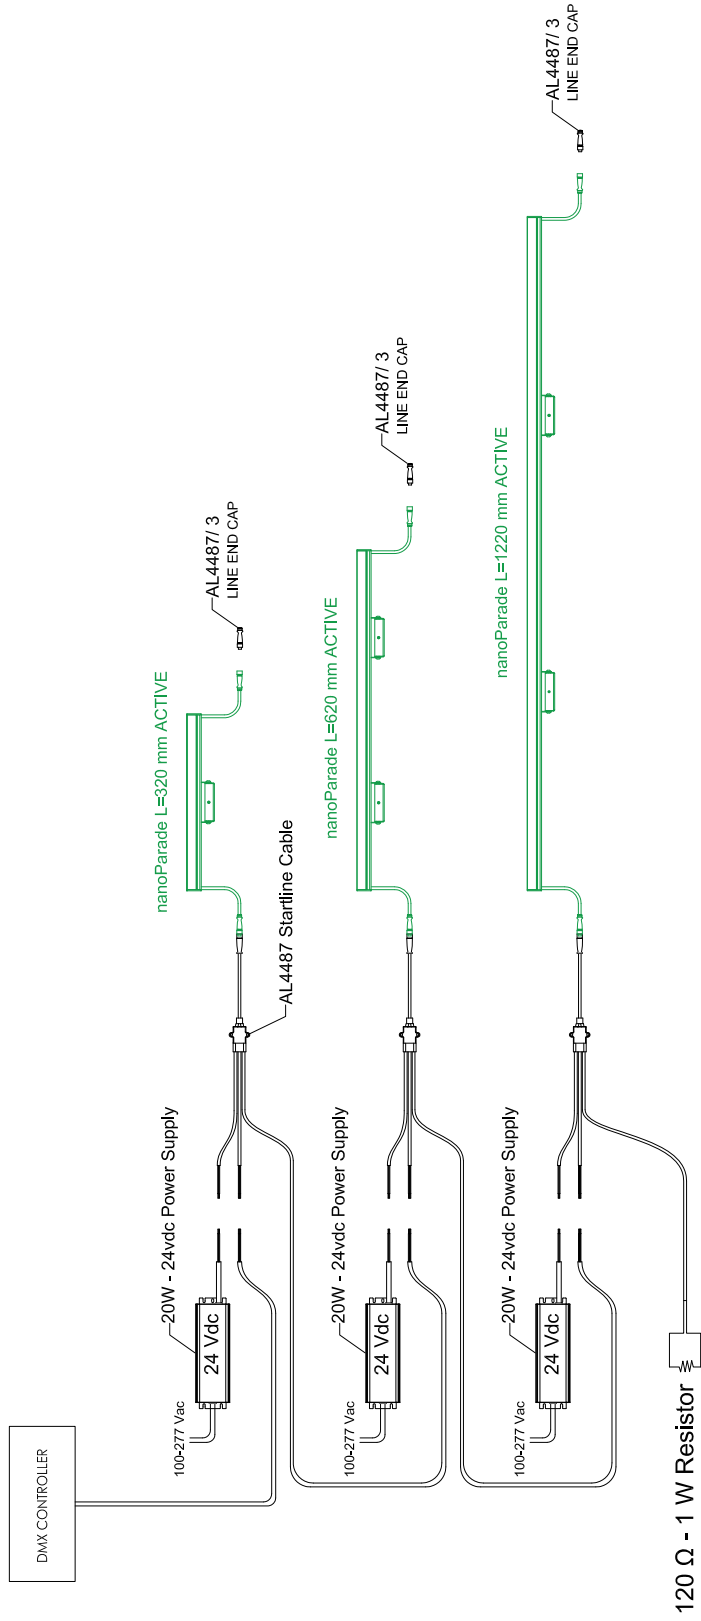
AL4487/ 3
LINE END CAP

AL4487/ 3
LINE END CAP

AL4487/ 3
LINE END CAP

nanoParade L=320 mm ACTIVE

nanoParade L=620 mm ACTIVE

nanoParade L=1220 mm ACTIVE

AL4487 Startline Cable

20W - 24vdc Power Supply

20W - 24vdc Power Supply

20W - 24vdc Power Supply

24 Vdc

24 Vdc

24 Vdc

100-277 Vac

100-277 Vac

100-277 Vac

DMX CONTROLLER

120 Ω - 1 W Resistor